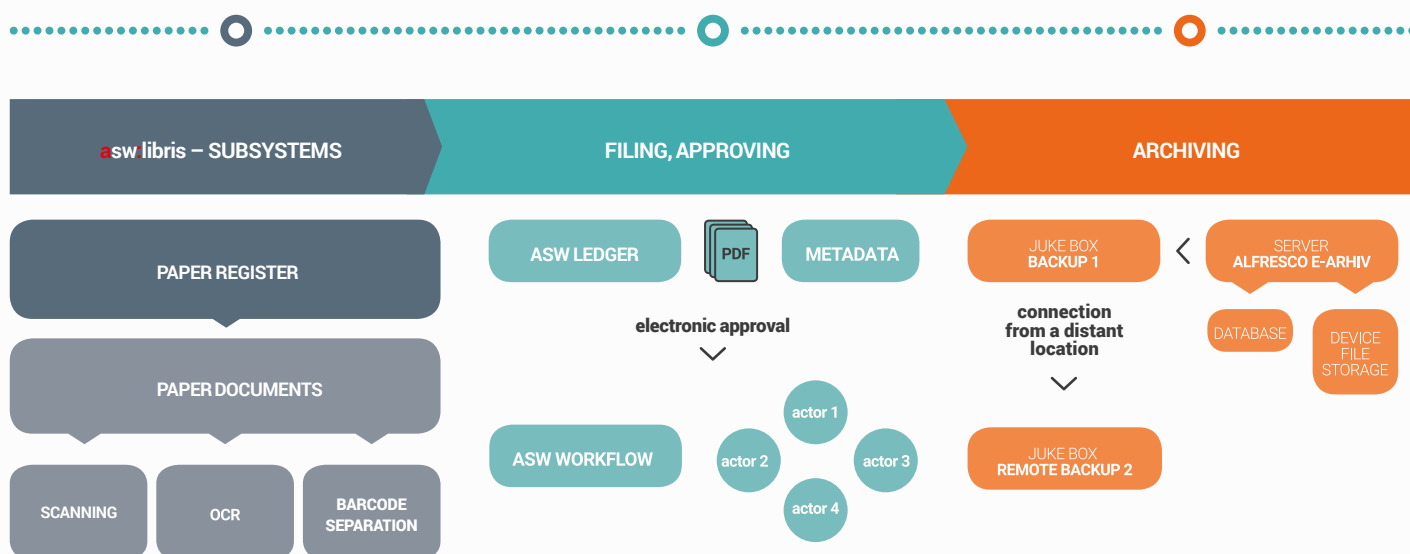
asw-libris – SUBSYSTEMS

FILING, APPROVING

ARCHIVING

PAPER REGISTER

PAPER DOCUMENTS

SCANNING

OCR

BARCODE SEPARATION

ASW LEDGER

PDF

METADATA

electronic approval

ASW WORKFLOW

actor 1

actor 2

actor 3

actor 4

JUKE BOX BACKUP 1

SERVER ALFRESCO E-ARHIV

DATABASE

DEVICE FILE STORAGE

connection from a distant location

JUKE BOX REMOTE BACKUP 2